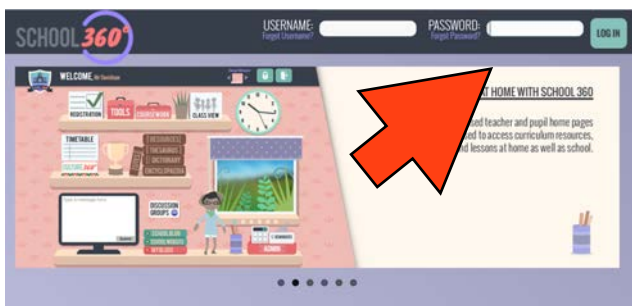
SCHOOL 360°

USERNAME:
Forgot Username?

PASSWORD:
Forgot Password?

LOG IN

WELCOME, Mr Gershon

REGISTRATION
TOOLS
COURSEWORK
CLASS VIEW

TIMETABLE

RESOURCES
THESAURUS
DICTIONARY
ENCYCLOPEDIA

DISCUSSION GROUPS

SCHOOL BLOG
SCHOOL WEBSITE
MY BLOGS

ADMIN

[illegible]AT HOME WITH SCHOOL 360

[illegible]ed teacher and pupil home pages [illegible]ed to access curriculum resources, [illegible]nd lessons at home as well as school.